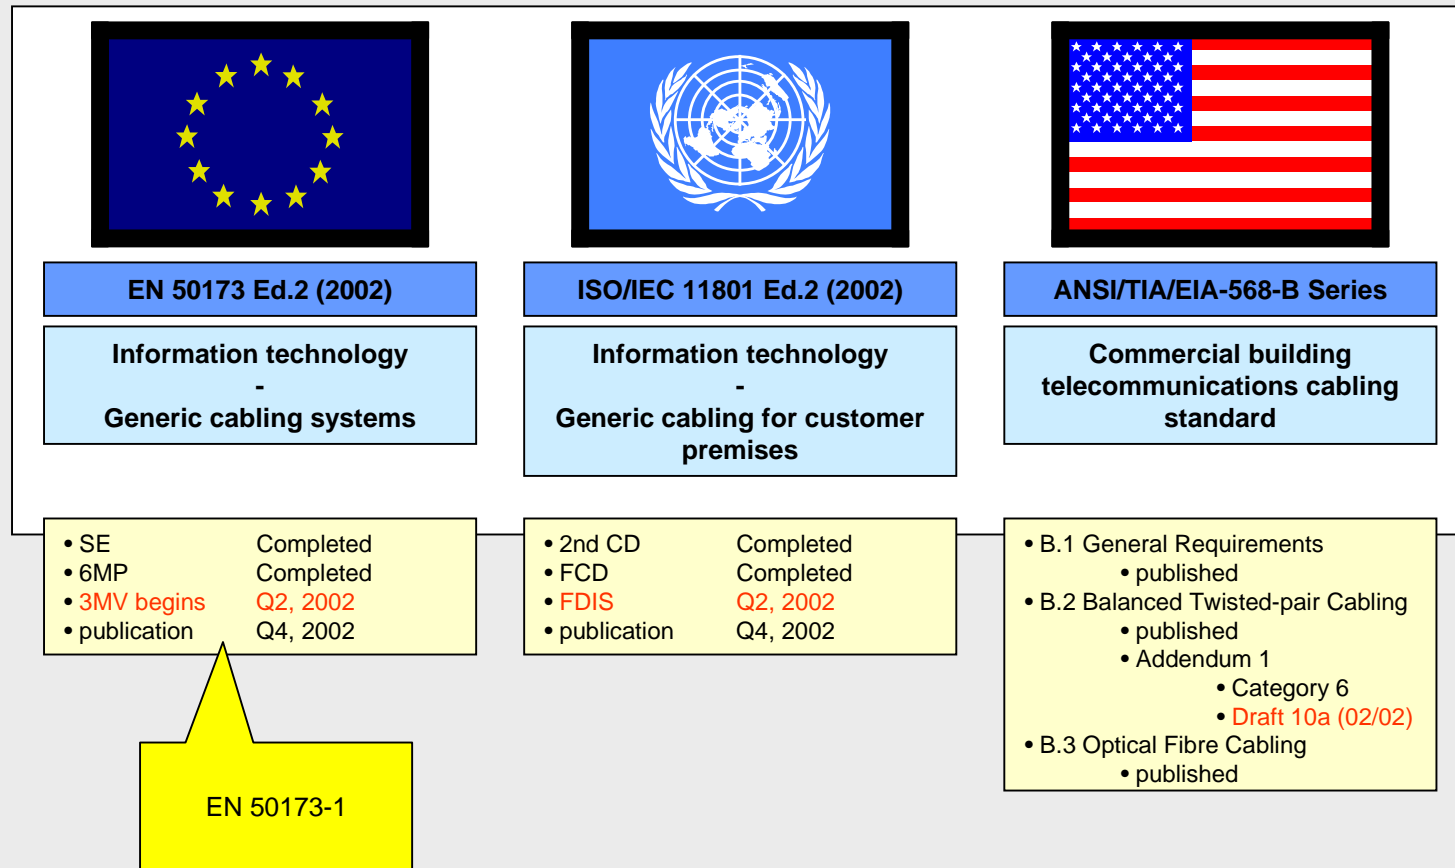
EN 50173 Ed.2 (2002)

Information technology
-
Generic cabling systems

ISO/IEC 11801 Ed.2 (2002)

Information technology
-
Generic cabling for customer premises

ANSI/TIA/EIA-568-B Series

Commercial building telecommunications cabling standard

• SE Completed
• 6MP Completed
• 3MV begins Q2, 2002
• publication Q4, 2002

• 2nd CD Completed
• FCD Completed
• FDIS Q2, 2002
• publication Q4, 2002

• B.1 General Requirements
• published
• B.2 Balanced Twisted-pair Cabling
• published
• Addendum 1
• Category 6
• Draft 10a (02/02)
• B.3 Optical Fibre Cabling
• published

EN 50173-1